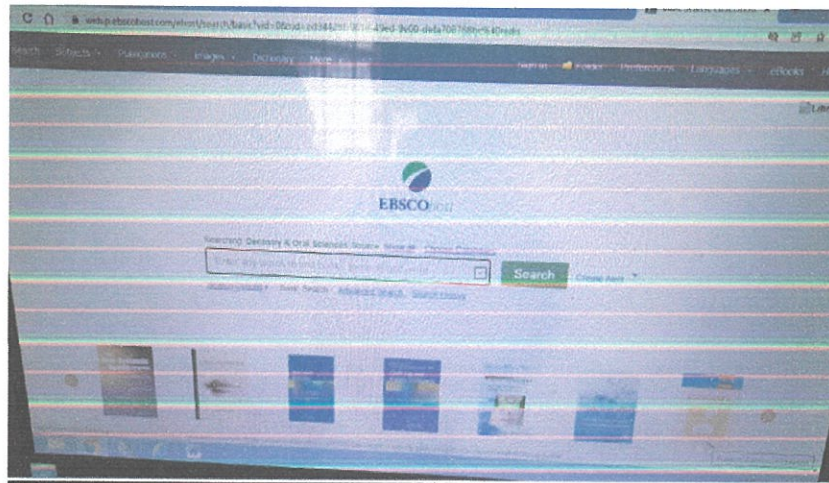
web.p.ebscohost.com/ehost/search/basic?vid=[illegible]

Search Subjects Publications Images Dictionary More

Sign In Folder Preferences Languages eBooks

EBSCOhost

Searching: Dentistry & Oral Sciences Source Show all Choose Databases

Enter any words to find books, journals and more

Search Create Alert

Basic Search Advanced Search Search History